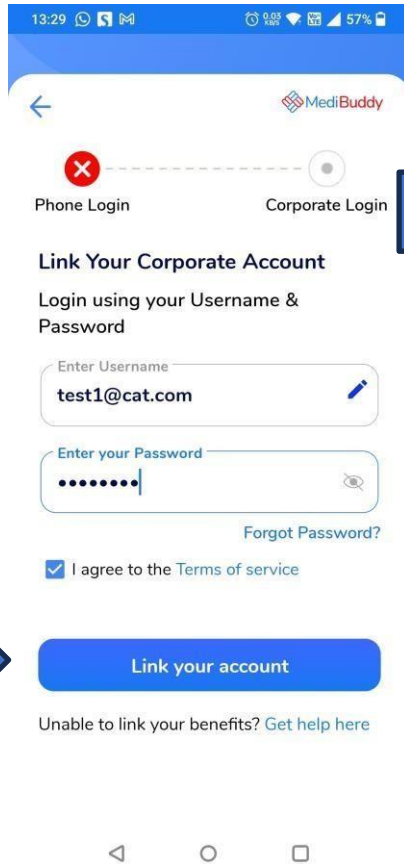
13:29 57%

MediBuddy

Phone Login

Corporate Login

Link Your Corporate Account

Login using your Username & Password

Enter Username

test1@cat.com

Enter your Password

••••••••

Forgot Password?

I agree to the Terms of service

Link your account

Unable to link your benefits? Get help here